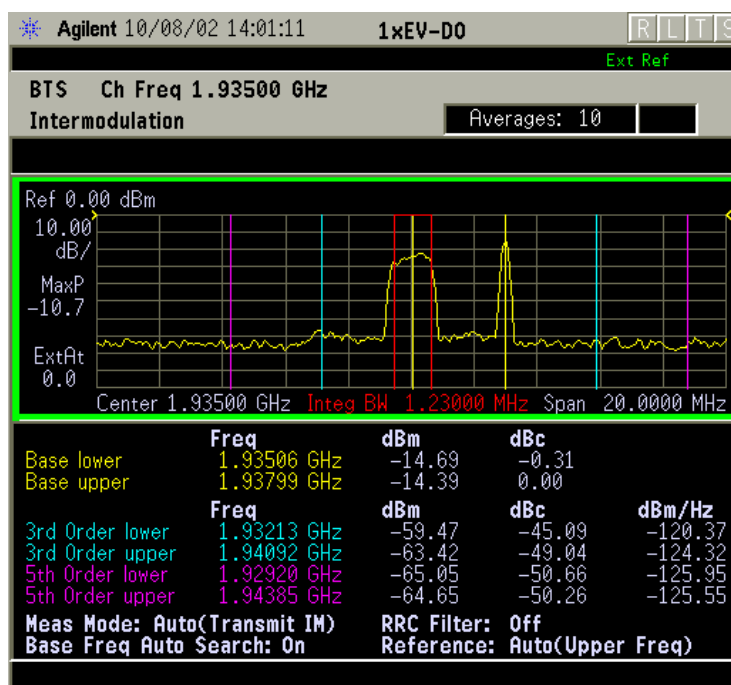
Agilent 10/08/02 14:01:11 1xEV-DO R L T S

Ext Ref

BTS Ch Freq 1.93500 GHz

Intermodulation

Averages: 10

Ref 0.00 dBm

10.00 dB/

MaxP -10.7

ExtAt 0.0

Center 1.93500 GHz Integ BW 1.23000 MHz Span 20.0000 MHz

| | Freq | dBm | dBc | |
|---|---|---|---|---|
| Base lower | 1.93506 GHz | -14.69 | -0.31 | |
| Base upper | 1.93799 GHz | -14.39 | 0.00 | |
| | Freq | dBm | dBc | dBm/Hz |
| 3rd Order lower | 1.93213 GHz | -59.47 | -45.09 | -120.37 |
| 3rd Order upper | 1.94092 GHz | -63.42 | -49.04 | -124.32 |
| 5th Order lower | 1.92920 GHz | -65.05 | -50.66 | -125.95 |
| 5th Order upper | 1.94385 GHz | -64.65 | -50.26 | -125.55 |

Meas Mode: Auto(Transmit IM) RRC Filter: Off

Base Freq Auto Search: On Reference: Auto(Upper Freq)